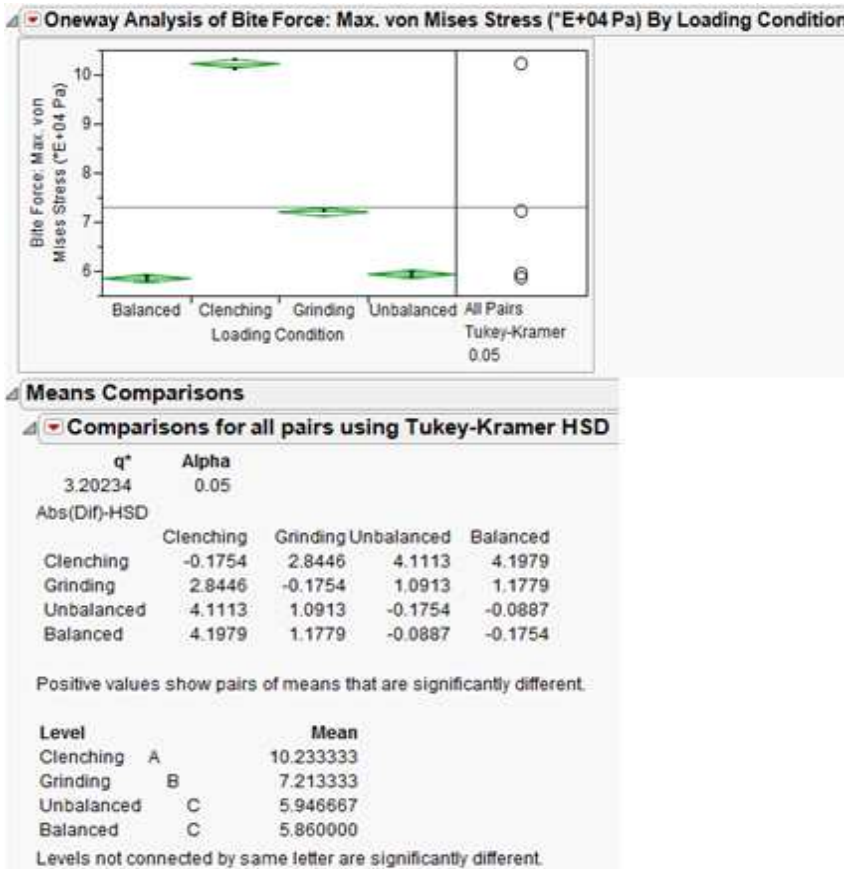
Oneway Analysis of Bite Force: Max. von Mises Stress (*E+04 Pa) By Loading Condition

Bite Force: Max. von Mises Stress (*E+04 Pa)

10
9
8
7
6

Balanced Clenching Grinding Unbalanced
Loading Condition

All Pairs
Tukey-Kramer
0.05

Means Comparisons

Comparisons for all pairs using Tukey-Kramer HSD

| q* | Alpha |
|---|---|
| 3.20234 | 0.05 |

Abs(Dif)-HSD

| | Clenching | Grinding | Unbalanced | Balanced |
|---|---|---|---|---|
| Clenching | -0.1754 | 2.8446 | 4.1113 | 4.1979 |
| Grinding | 2.8446 | -0.1754 | 1.0913 | 1.1779 |
| Unbalanced | 4.1113 | 1.0913 | -0.1754 | -0.0887 |
| Balanced | 4.1979 | 1.1779 | -0.0887 | -0.1754 |

Positive values show pairs of means that are significantly different.

| Level | | Mean |
|---|---|---|
| Clenching | A | 10.233333 |
| Grinding | B | 7.213333 |
| Unbalanced | C | 5.946667 |
| Balanced | C | 5.860000 |

Levels not connected by same letter are significantly different.